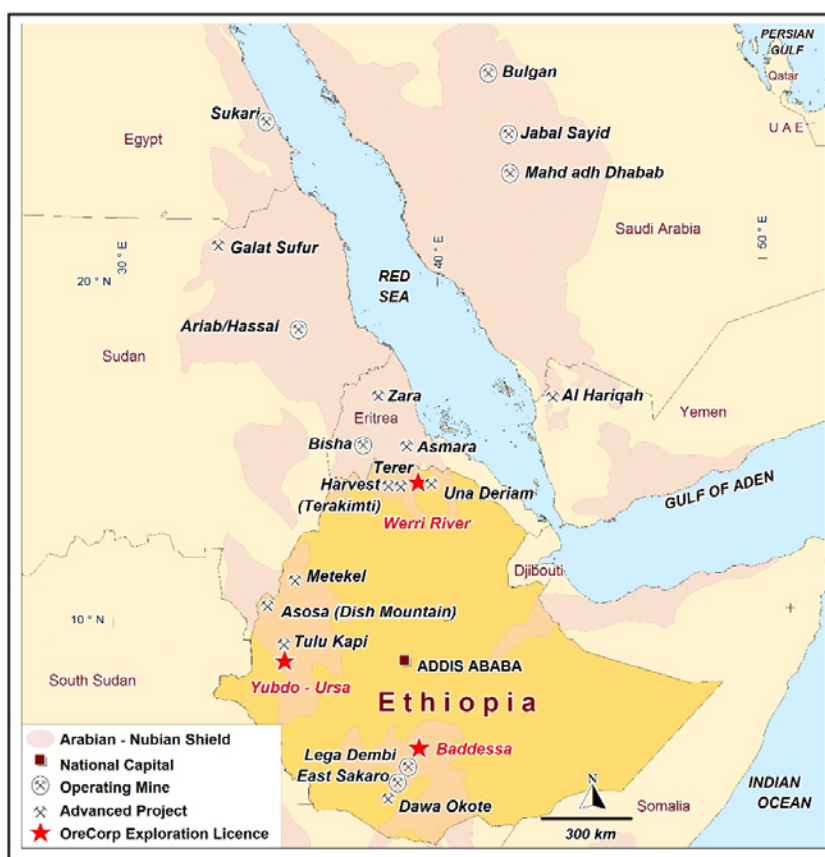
PERSIAN GULF
Qatar
U A E
Bulgan
Sukari
Egypt
Jabal Sayid
Mahd adh Dhabab
Saudi Arabia
50 ° E
Galat Sufur
30 ° E
40 ° E
20 ° N
RED SEA
Ariab/Hassai
Sudan
Zara
Al Hariqah
Eritrea
Yemen
Bisha
Asmara
Terer
Harvest
(Terakimti)
Una Deriam
GULF OF ADEN
Werri River
Djibouti
Metekel
Asosa (Dish Mountain)
10 ° N
Tulu Kapi
ADDIS ABABA
South Sudan
Yubdo - Ursa
Ethiopia
Arabian - Nubian Shield
National Capital
Operating Mine
Advanced Project
OreCorp Exploration Licence
Lega Dembi
Baddessa
East Sakaro
Dawa Okote
N
INDIAN OCEAN
Somalia
300 km